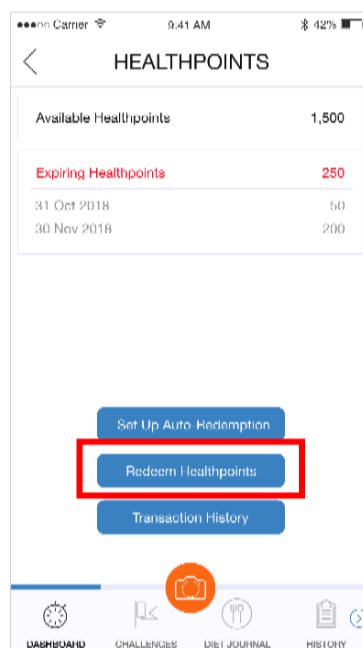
●●●○○ Carrier

9:41 AM

42%

HEALTHPOINTS

Available Healthpoints 1,500

Expiring Healthpoints 250

31 Oct 2018 50

30 Nov 2018 200

Set Up Auto Redemption

Redeem Healthpoints

Transaction History

DASHBOARD

CHALLENGES

DIET JOURNAL

HISTORY